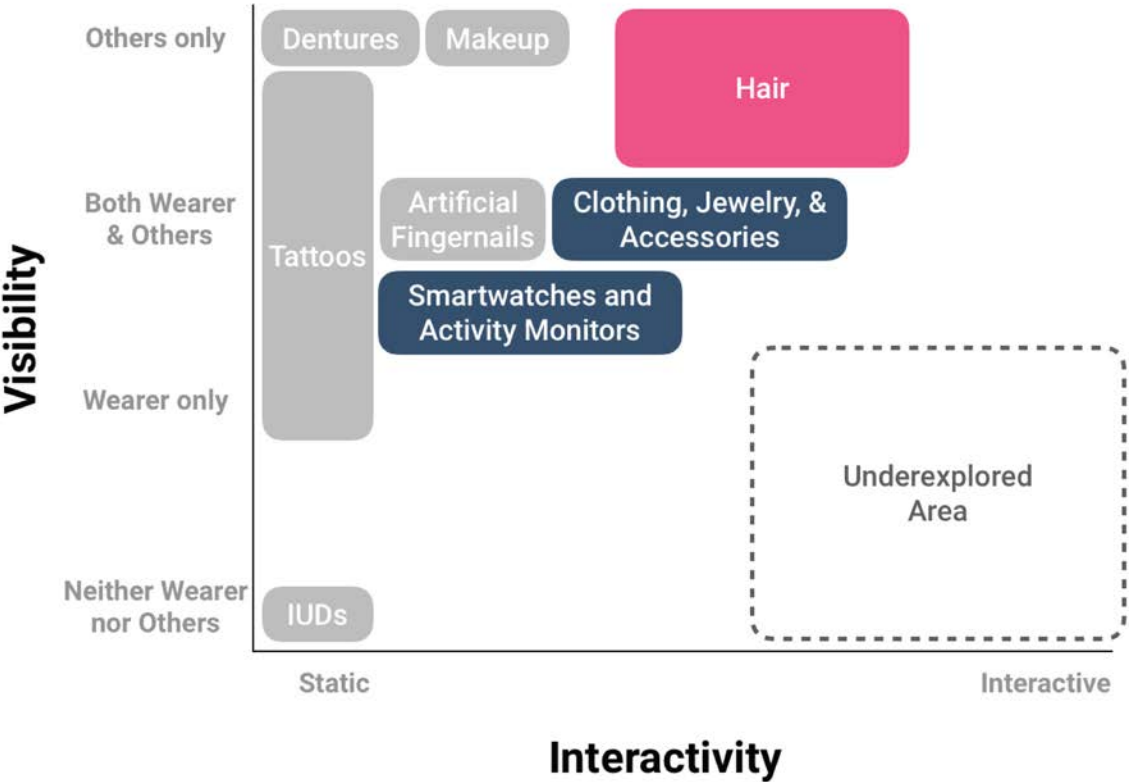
Visibility

Others only

Both Wearer & Others

Wearer only

Neither Wearer nor Others

Dentures

Makeup

Hair

Tattoos

Artificial Fingernails

Clothing, Jewelry, & Accessories

Smartwatches and Activity Monitors

Underexplored Area

IUDs

Static

Interactive

Interactivity